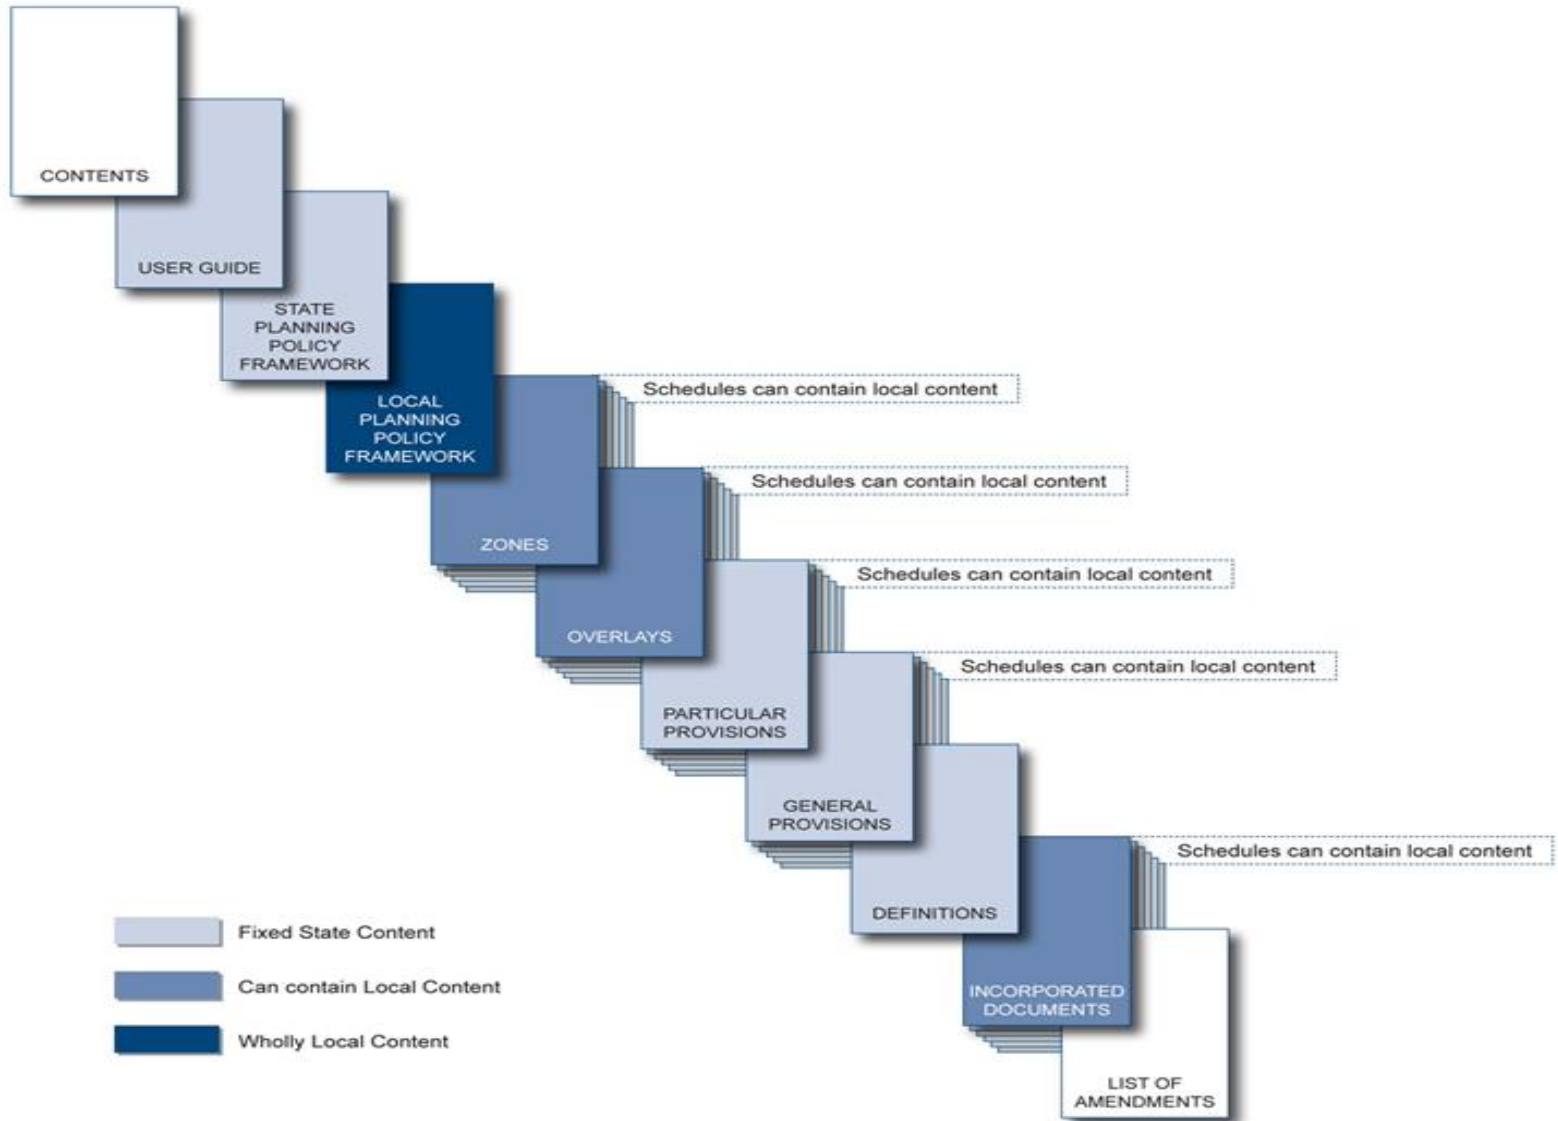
CONTENTS

USER GUIDE

STATE PLANNING POLICY FRAMEWORK

LOCAL PLANNING POLICY FRAMEWORK

Schedules can contain local content

ZONES

Schedules can contain local content

OVERLAYS

Schedules can contain local content

PARTICULAR PROVISIONS

Schedules can contain local content

GENERAL PROVISIONS

DEFINITIONS

Schedules can contain local content

INCORPORATED DOCUMENTS

LIST OF AMENDMENTS

Fixed State Content

Can contain Local Content

Wholly Local Content